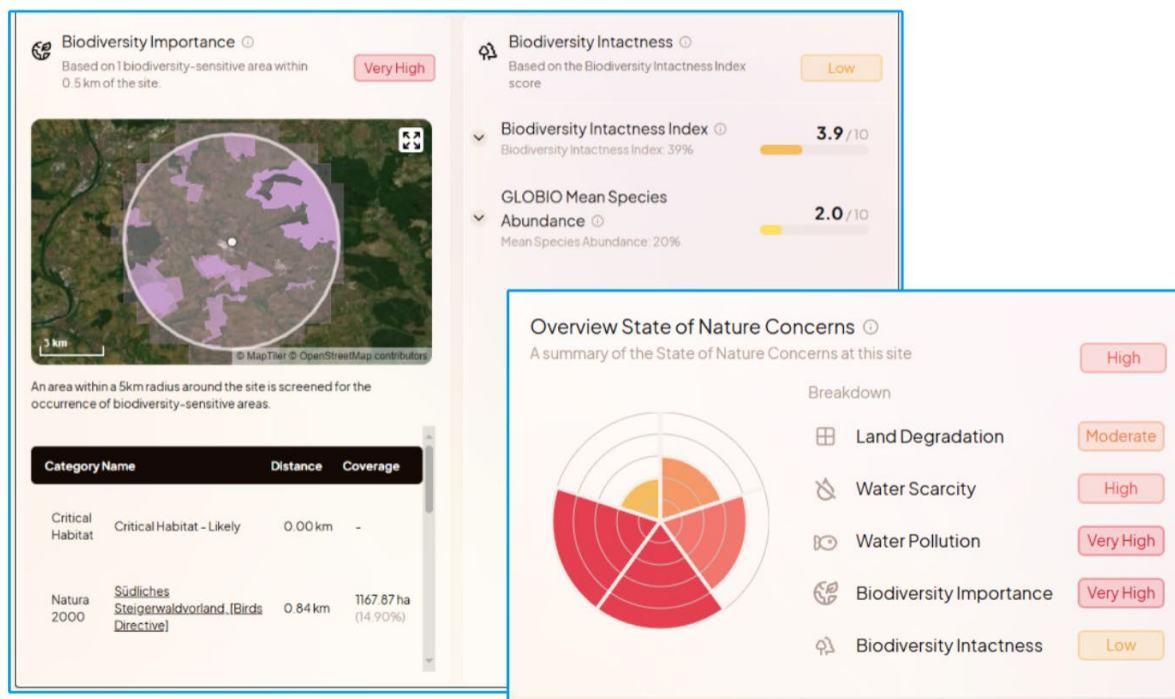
Biodiversity Importance ⓘ
Based on 1 biodiversity-sensitive area within 0.5 km of the site.

Very High

3 km
© MapTiler © OpenStreetMap contributors

An area within a 5km radius around the site is screened for the occurrence of biodiversity-sensitive areas.

| Category | Name | Distance | Coverage |
|---|---|---|---|
| Critical Habitat | Critical Habitat - Likely | 0.00 km | - |
| Natura 2000 | Südliches Steigerwaldvorland, [Birds Directive] | 0.84 km | 1167.87 ha (14.90%) |

Biodiversity Intactness ⓘ
Based on the Biodiversity Intactness Index score

Low

Biodiversity Intactness Index ⓘ
Biodiversity Intactness Index: 39%
3.9 / 10

GLOBIO Mean Species Abundance ⓘ
Mean Species Abundance: 20%
2.0 / 10

Overview State of Nature Concerns ⓘ
A summary of the State of Nature Concerns at this site

High

Breakdown

Land Degradation Moderate
Water Scarcity High
Water Pollution Very High
Biodiversity Importance Very High
Biodiversity Intactness Low